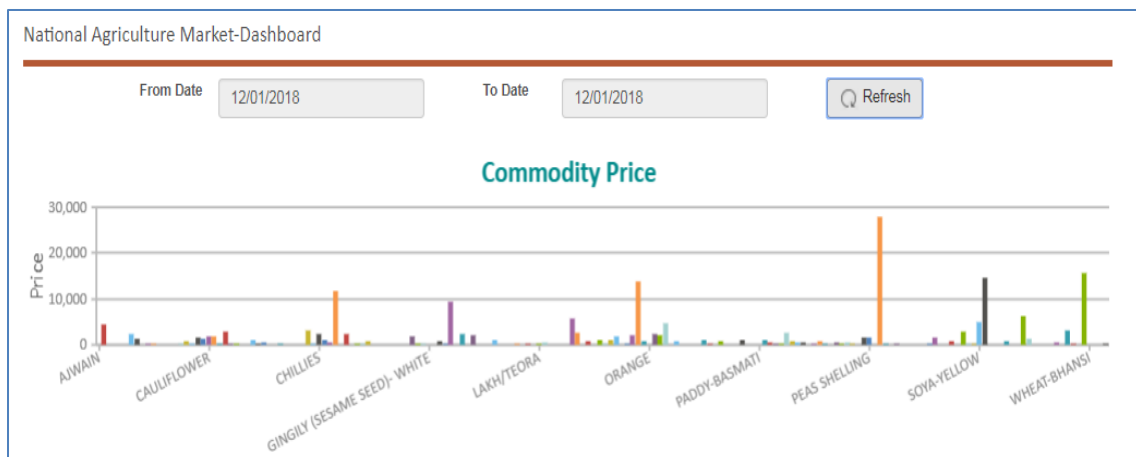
National Agriculture Market-Dashboard

From Date 12/01/2018

To Date 12/01/2018

Refresh

Commodity Price

30,000
20,000
10,000
0

Price

AJWAIN
CAULIFLOWER
CHILLIES
GINGILY (SESAME SEED)- WHITE
LAKH/TEORA
ORANGE
PADDY-BASMATI
PEAS SHELLING
SOYA-YELLOW
WHEAT-BHANSI